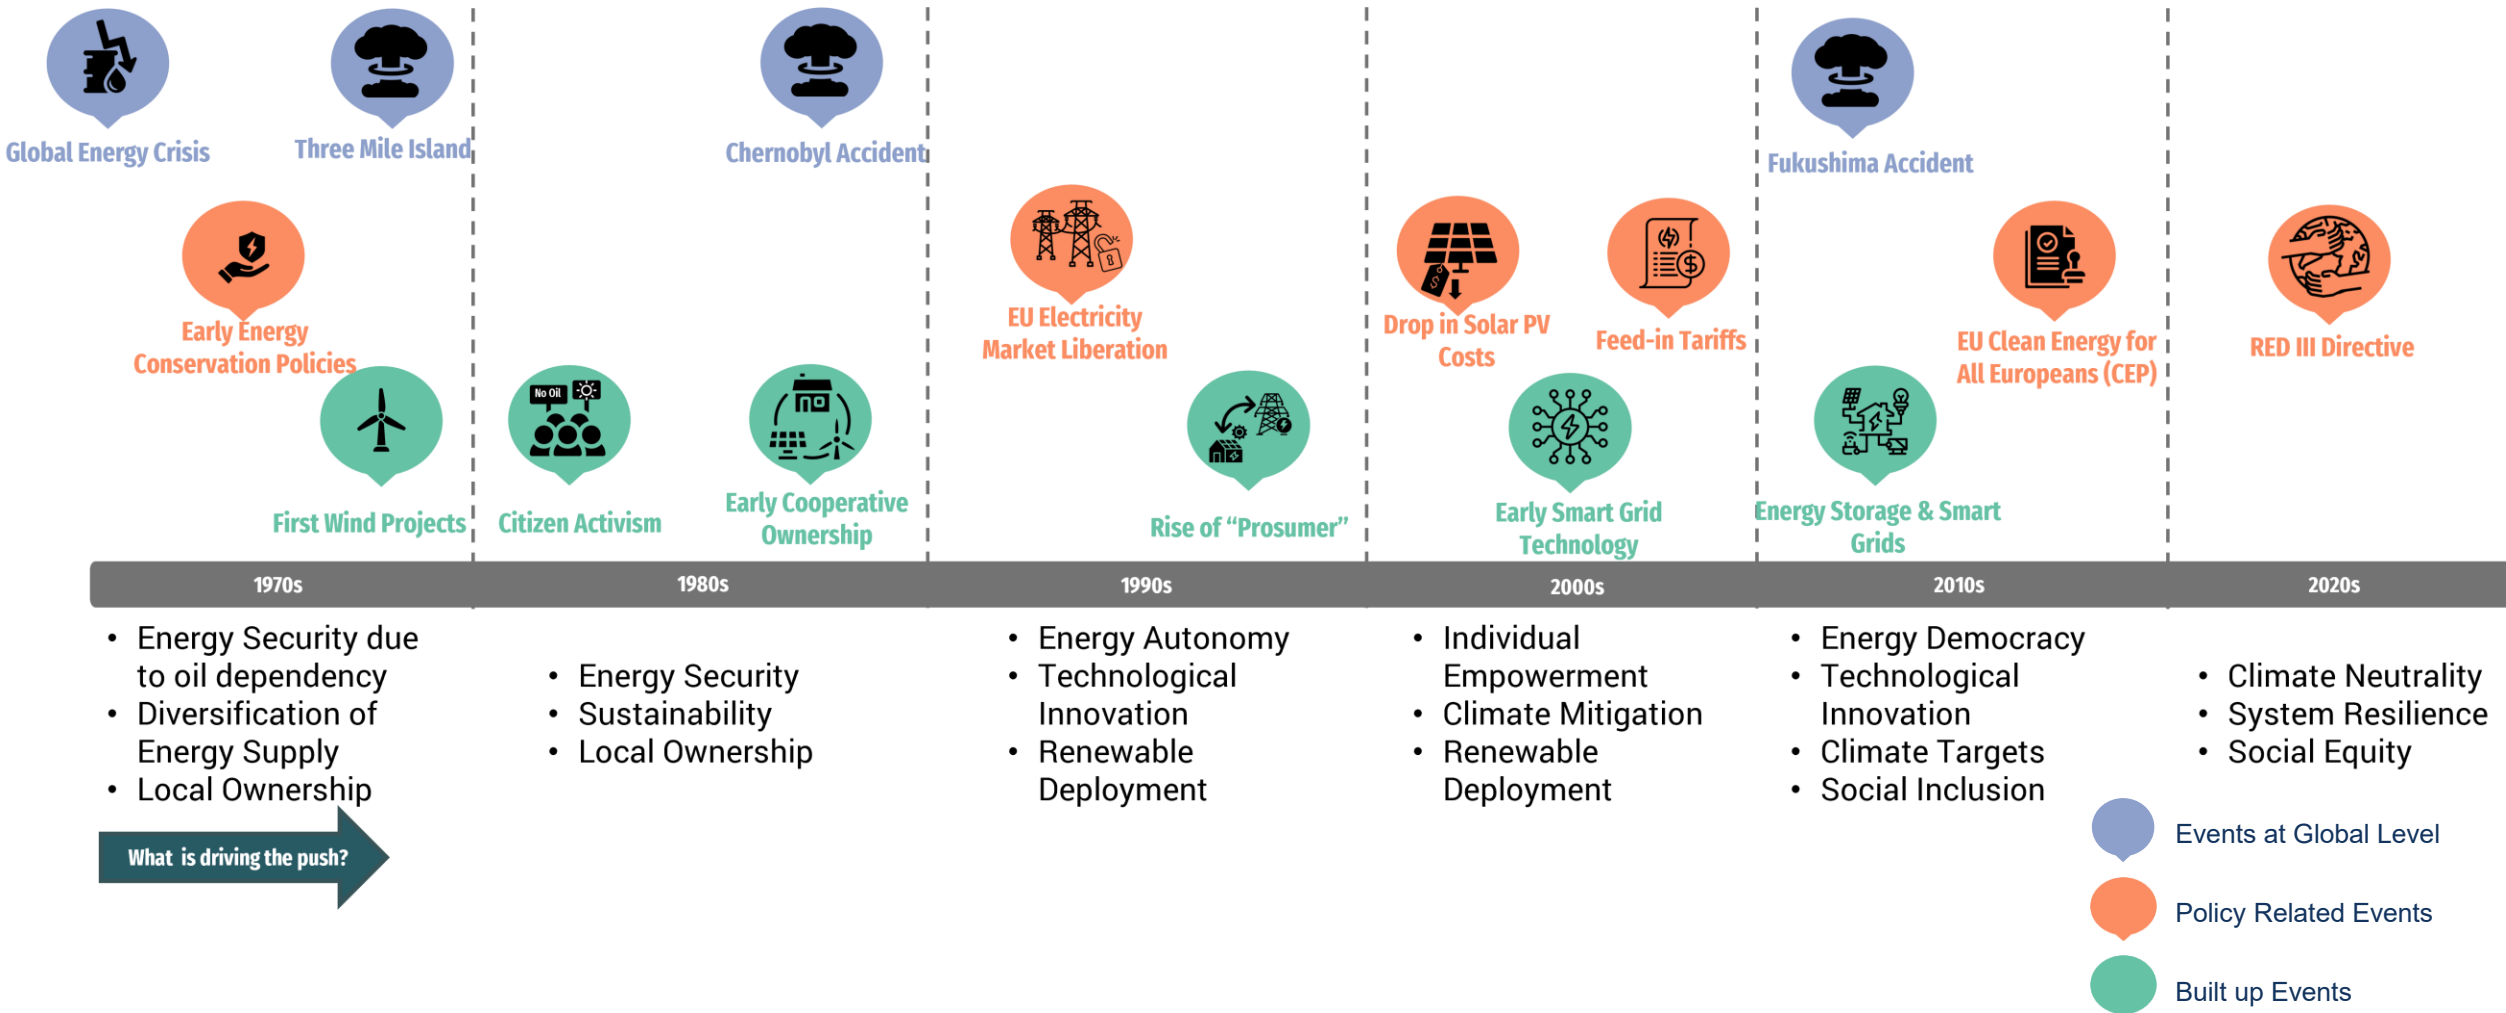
Global Energy Crisis

Three Mile Island

Chernobyl Accident

Fukushima Accident

Early Energy Conservation Policies

EU Electricity Market Liberation

Drop in Solar PV Costs

Feed-in Tariffs

EU Clean Energy for All Europeans (CEP)

RED III Directive

First Wind Projects

No Oil

Citizen Activism

Early Cooperative Ownership

Rise of "Prosumer"

Early Smart Grid Technology

Energy Storage & Smart Grids

1970s

1980s

1990s

2000s

2010s

2020s

- Energy Security due to oil dependency
- Diversification of Energy Supply
- Local Ownership

- Energy Security
- Sustainability
- Local Ownership

- Energy Autonomy
- Technological Innovation
- Renewable Deployment

- Individual Empowerment
- Climate Mitigation
- Renewable Deployment

- Energy Democracy
- Technological Innovation
- Climate Targets
- Social Inclusion

- Climate Neutrality
- System Resilience
- Social Equity

What is driving the push?

Events at Global Level

Policy Related Events

Built up Events